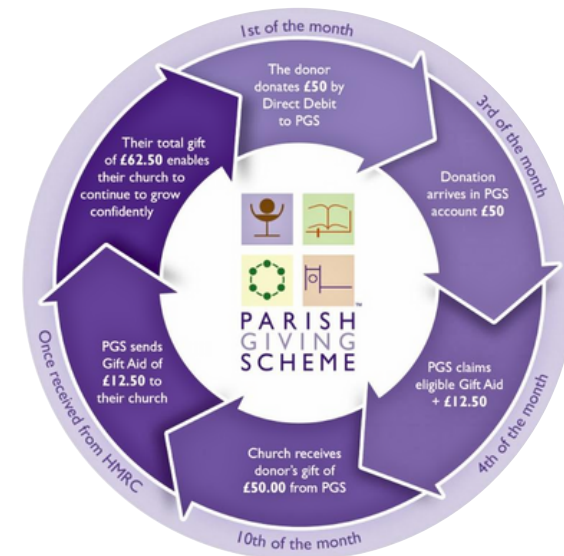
1st of the month

The donor donates **£50** by Direct Debit to PGS

3rd of the month

Donation arrives in PGS account **£50**

4th of the month

PGS claims eligible Gift Aid **+ £12.50**

10th of the month

Church receives donor's gift of **£50.00** from PGS

Once received from HMRC

PGS sends Gift Aid of **£12.50** to their church

Their total gift of **£62.50** enables their church to continue to grow confidently

PARISH
GIVING
SCHEME
™